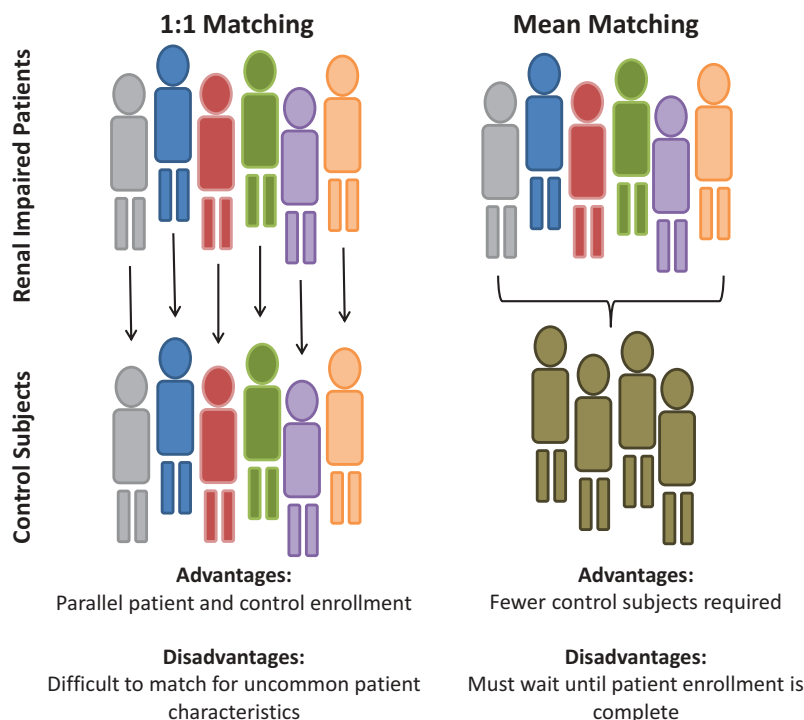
1:1 Matching

Mean Matching

Renal Impaired Patients

Control Subjects

Advantages:
Parallel patient and control enrollment

Disadvantages:
Difficult to match for uncommon patient characteristics

Advantages:
Fewer control subjects required

Disadvantages:
Must wait until patient enrollment is complete